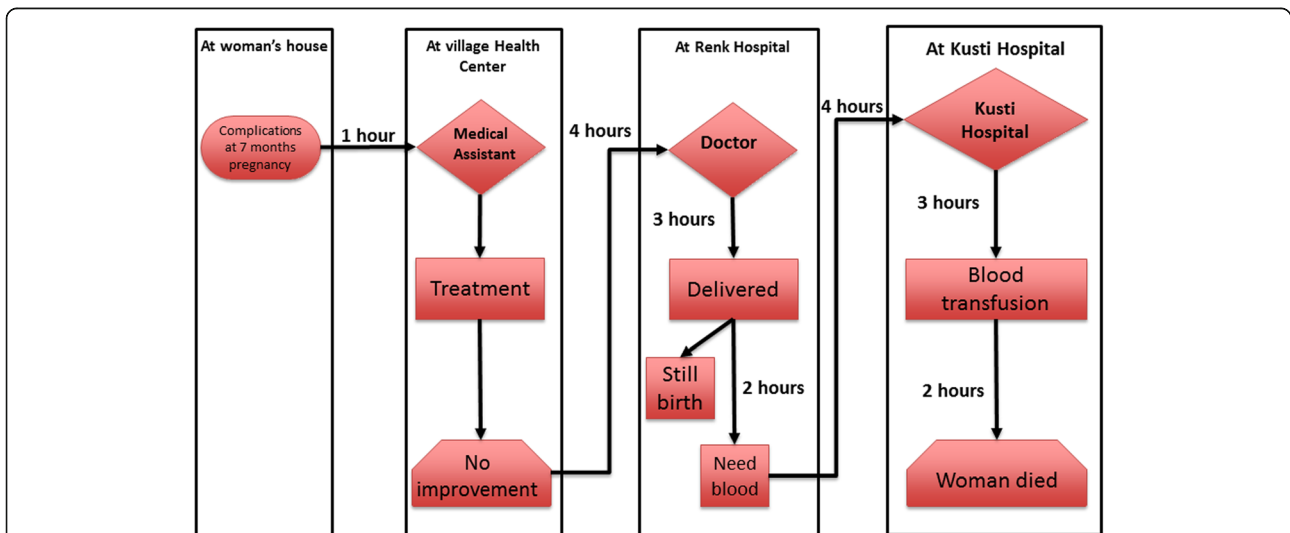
At woman's house

Complications at 7 months pregnancy

1 hour

At village Health Center

Medical Assistant

Treatment

No improvement

4 hours

At Renk Hospital

Doctor

3 hours

Delivered

Still birth

2 hours

Need blood

4 hours

At Kusti Hospital

Kusti Hospital

3 hours

Blood transfusion

2 hours

Woman died